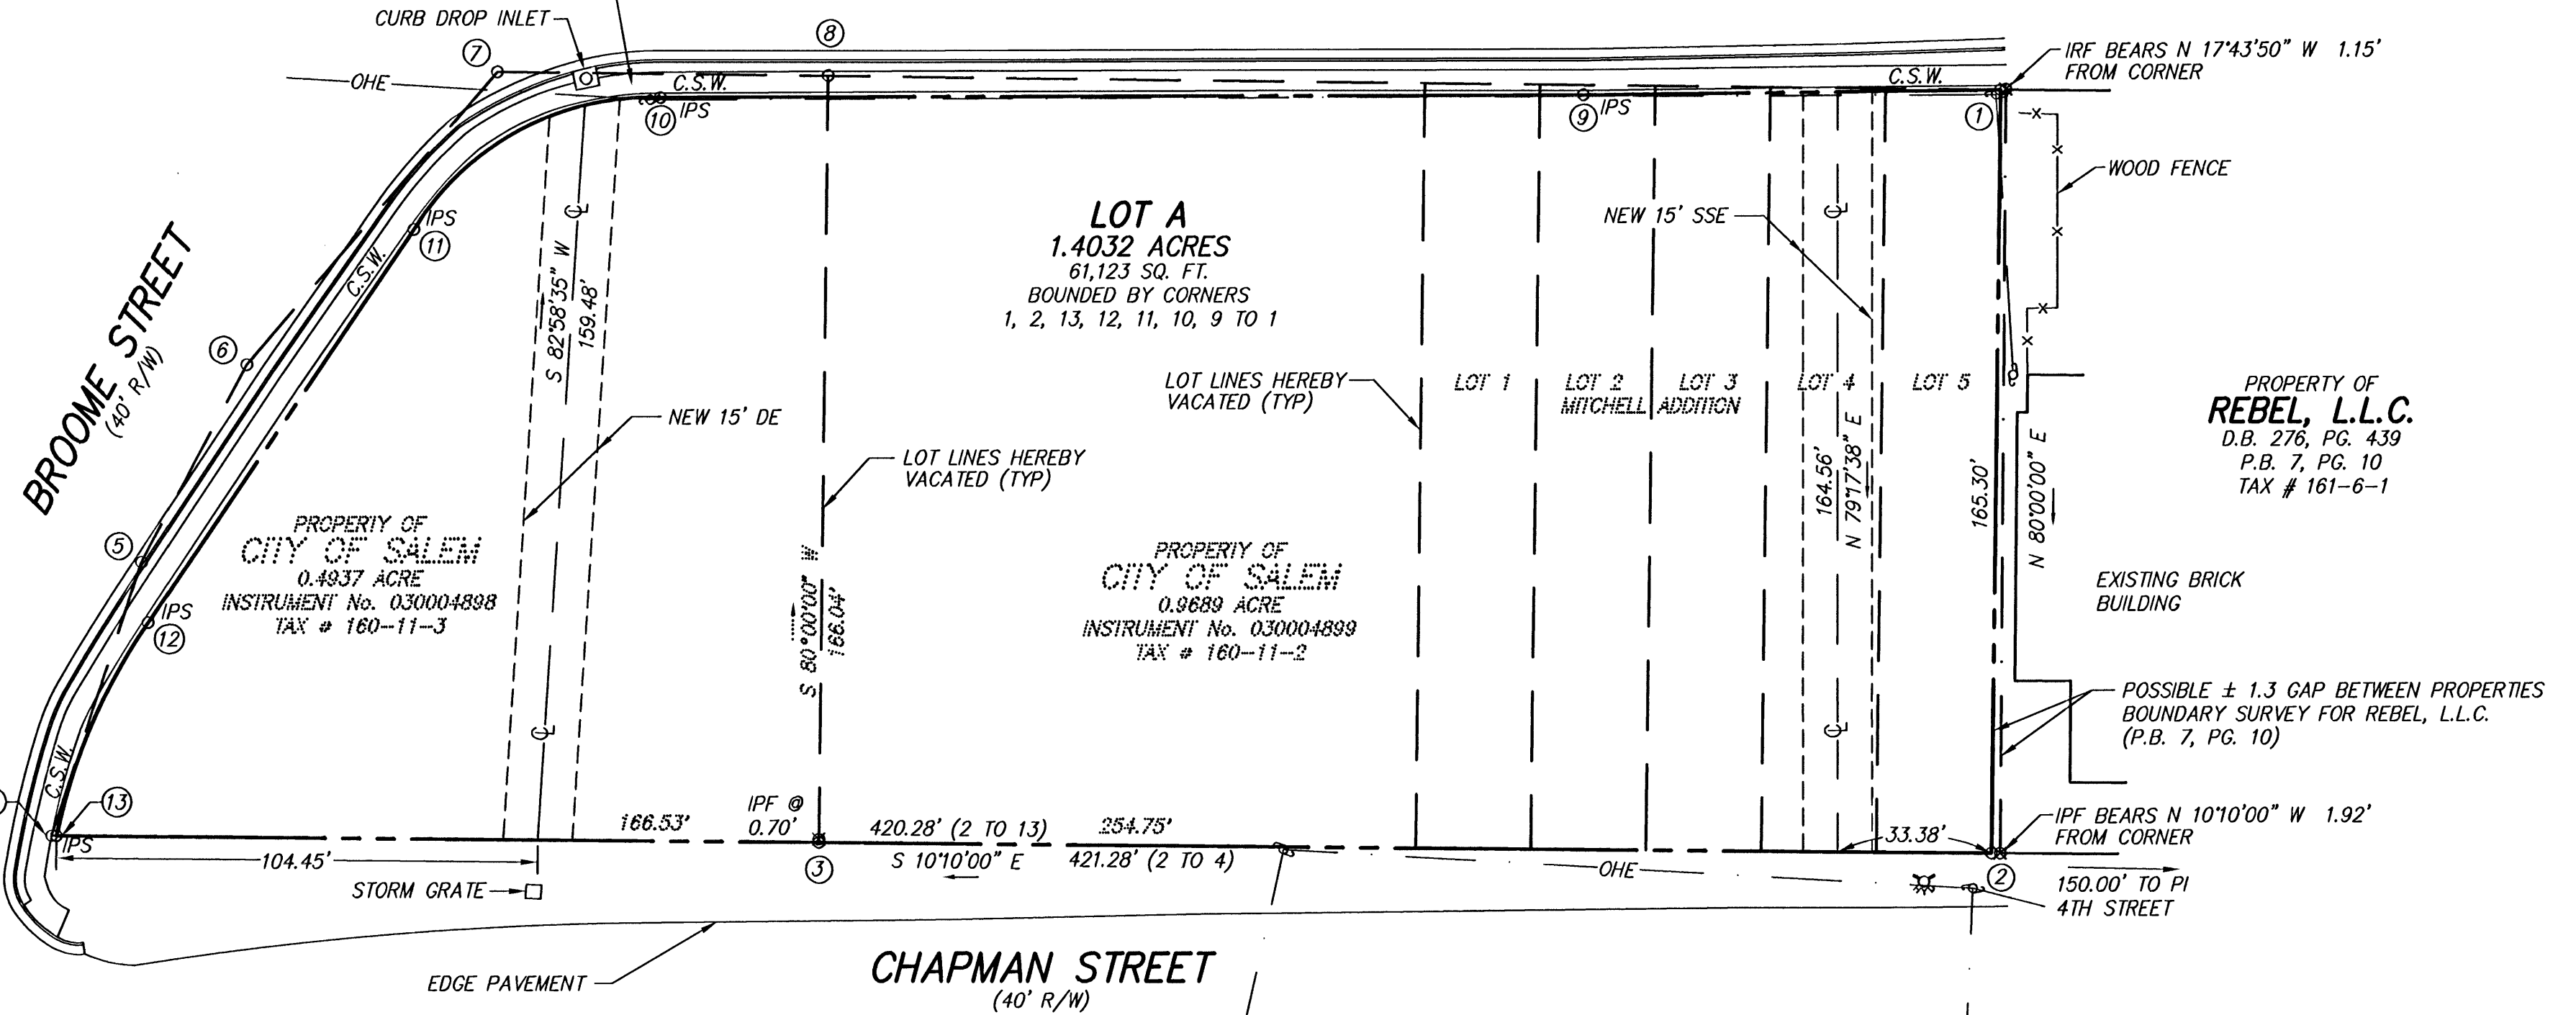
CURB DROP INLET
(7)
(8)
OHE
C.S.W.
C.S.W.
IRF BEARS N 17°43'50" W 1.15' FROM CORNER
(10) IPS
(9) IPS
(1)
WOOD FENCE
LOT A
1.4032 ACRES
61,123 SQ. FT.
BOUNDED BY CORNERS
1, 2, 13, 12, 11, 10, 9 TO 1
NEW 15' SSE
IPS
(11)
C.S.W.
S 82°58'35" W
159.48'
BROOME STREET
(40' R/W)
(6)
LOT LINES HEREBY VACATED (TYP)
LOT 1
LOT 2
LOT 3
MITCHELL ADDITION
LOT 4
LOT 5
PROPERTY OF
REBEL, L.L.C.
D.B. 276, PG. 439
P.B. 7, PG. 10
TAX # 161-6-1
NEW 15' DE
164.56'
N 79°17'38" E
165.30'
N 80°00'00" E
LOT LINES HEREBY VACATED (TYP)
(5)
PROPERTY OF
CITY OF SALEM
0.4937 ACRE
INSTRUMENT No. 030004898
TAX # 160-11-3
IPS
(12)
S 80°00'00" W
166.04'
PROPERTY OF
CITY OF SALEM
0.9689 ACRE
INSTRUMENT No. 030004899
TAX # 160-11-2
EXISTING BRICK BUILDING
POSSIBLE ± 1.3 GAP BETWEEN PROPERTIES
BOUNDARY SURVEY FOR REBEL, L.L.C.
(P.B. 7, PG. 10)
C.S.W.
(13)
IPS
166.53'
IPF @ 0.70'
420.28' (2 TO 13)
254.75'
33.38'
IPF BEARS N 10°10'00" W 1.92' FROM CORNER
104.45'
(3)
S 10°10'00" E
421.28' (2 TO 4)
OHE
(2)
150.00' TO PI 4TH STREET
STORM GRATE
EDGE PAVEMENT
CHAPMAN STREET
(40' R/W)